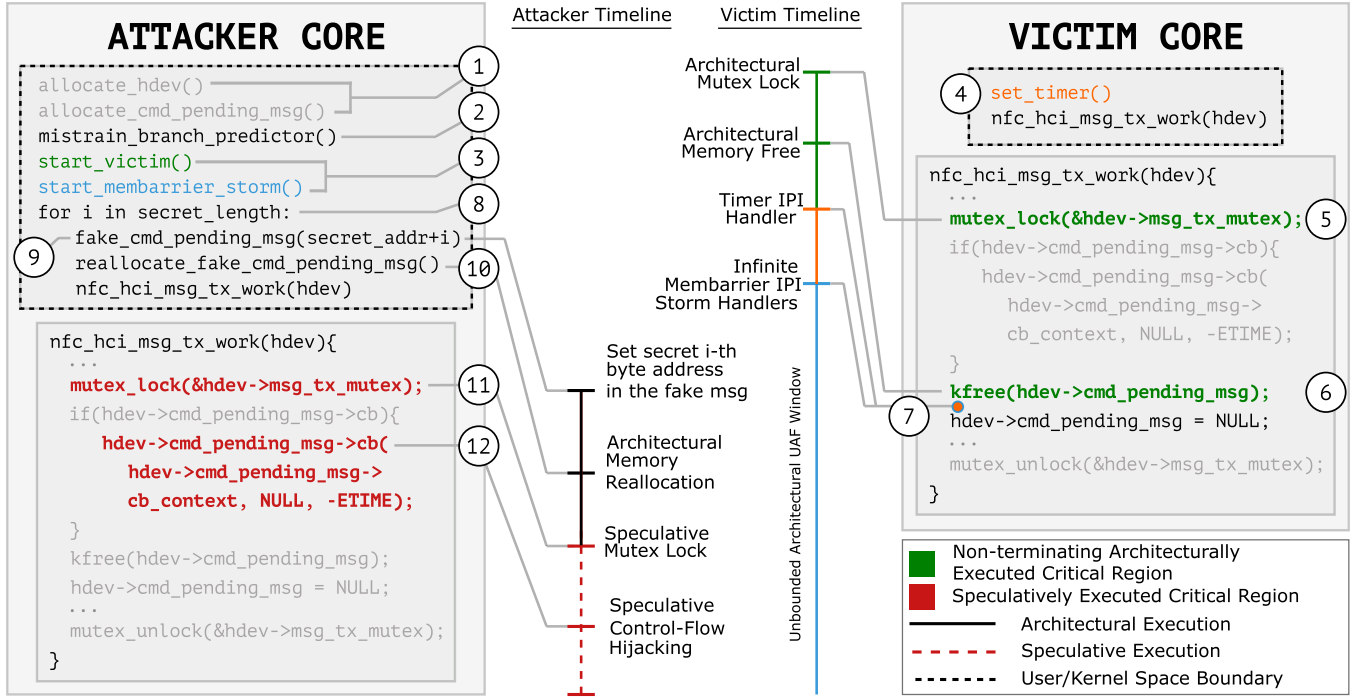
ATTACKER CORE

allocate_hdev()
allocate_cmd_pending_msg()
mistrain_branch_predictor()
start_victim()
start_membarrier_storm()
for i in secret_length:
fake_cmd_pending_msg(secret_addr+i)
reallocate_fake_cmd_pending_msg()
nfc_hci_msg_tx_work(hdev)

1
2
3
8
9
10

nfc_hci_msg_tx_work(hdev){
...
mutex_lock(&hdev->msg_tx_mutex);
if(hdev->cmd_pending_msg->cb){
hdev->cmd_pending_msg->cb(
hdev->cmd_pending_msg->
cb_context, NULL, -ETIME);
}
kfree(hdev->cmd_pending_msg);
hdev->cmd_pending_msg = NULL;
...
mutex_unlock(&hdev->msg_tx_mutex);
}

11
12

Attacker Timeline

Set secret i-th byte address in the fake msg

Architectural Memory Reallocation

Speculative Mutex Lock

Speculative Control-Flow Hijacking

Victim Timeline

Architectural Mutex Lock

Architectural Memory Free

Timer IPI Handler

Infinite Membarrier IPI Storm Handlers

Unbounded Architectural UAF Window

VICTIM CORE

4
set_timer()
nfc_hci_msg_tx_work(hdev)

nfc_hci_msg_tx_work(hdev){
...
mutex_lock(&hdev->msg_tx_mutex);
if(hdev->cmd_pending_msg->cb){
hdev->cmd_pending_msg->cb(
hdev->cmd_pending_msg->
cb_context, NULL, -ETIME);
}
kfree(hdev->cmd_pending_msg);
hdev->cmd_pending_msg = NULL;
...
mutex_unlock(&hdev->msg_tx_mutex);
}

5
6
7

Non-terminating Architecturally Executed Critical Region
Speculatively Executed Critical Region
Architectural Execution
Speculative Execution
User/Kernel Space Boundary